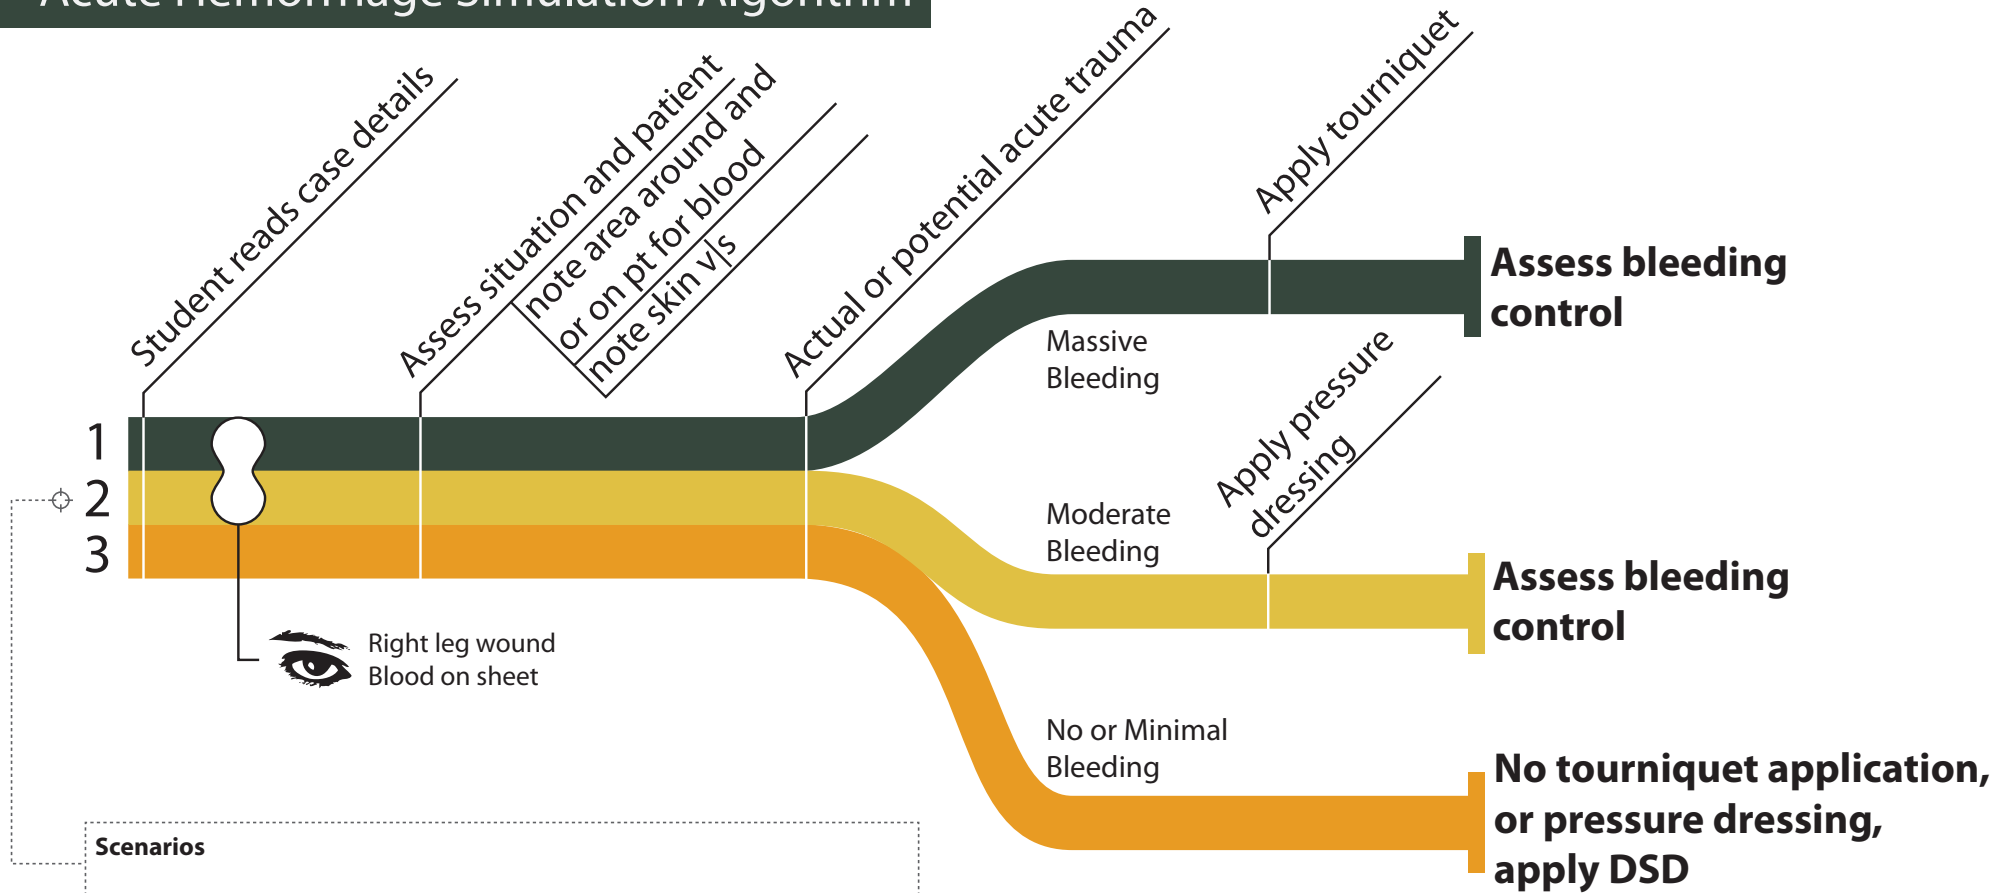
Acute Hemorrhage Simulation Algorithm

Student reads case details

Assess situation and patient
note area around and
or on pt for blood
note skin v|s

Actual or potential acute trauma

Apply tourniquet

1
2
3

Right leg wound
Blood on sheet

Massive
Bleeding

Assess bleeding control

Apply pressure dressing

Moderate
Bleeding

Assess bleeding control

No or Minimal
Bleeding

No tourniquet application, or pressure dressing, apply DSD

Scenarios